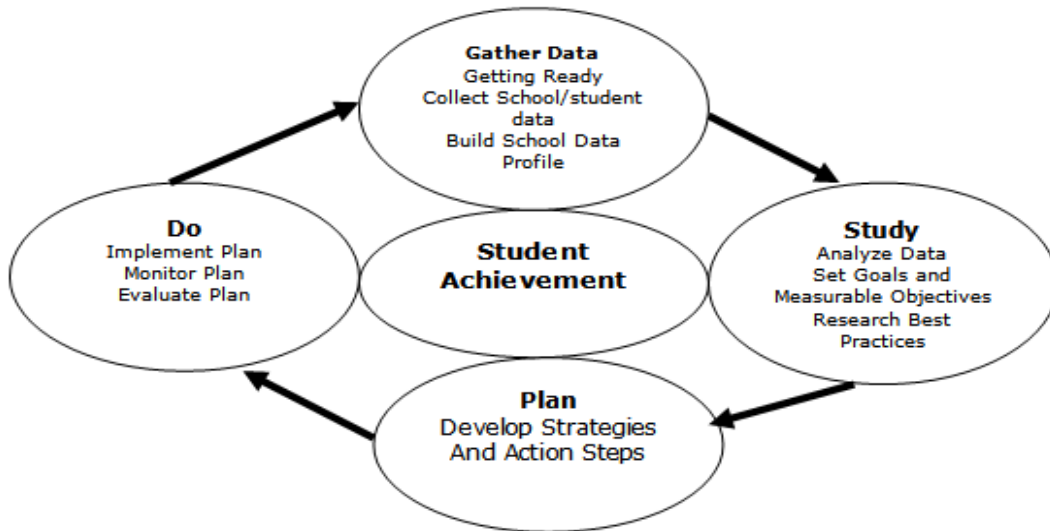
Gather Data
Getting Ready
Collect School/student data
Build School Data Profile

Do
Implement Plan
Monitor Plan
Evaluate Plan

Student Achievement

Study
Analyze Data
Set Goals and Measurable Objectives
Research Best Practices

Plan
Develop Strategies
And Action Steps